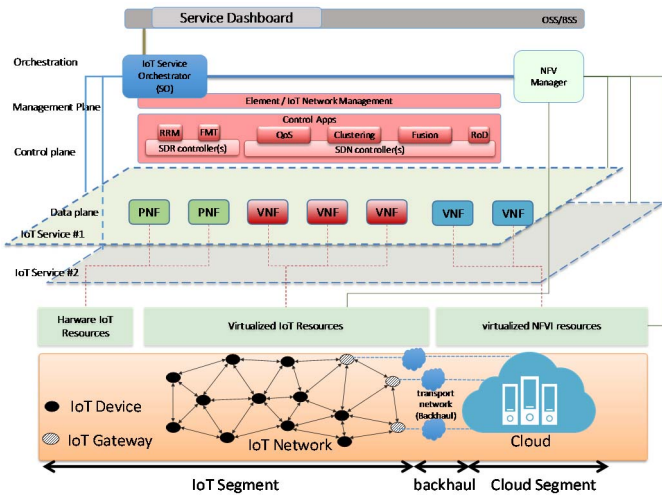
Service Dashboard

OSS/BSS

Orchestration

IoT Service Orchestrator (SO)

NFV Manager

Management Plane

Element / IoT Network Management

Control Apps

RRM

FMT

QoS

Clustering

Fusion

RoD

Control plane

SDR controller(s)

SDN controller(s)

Data plane

PNF

PNF

VNF

VNF

VNF

VNF

VNF

IoT Service #1

IoT Service #2

Harware IoT Resources

Virtualized IoT Resources

virtualized NFVI resources

IoT Device

IoT Gateway

IoT Network

transport network (Backhaul)

Cloud

IoT Segment

backhaul

Cloud Segment